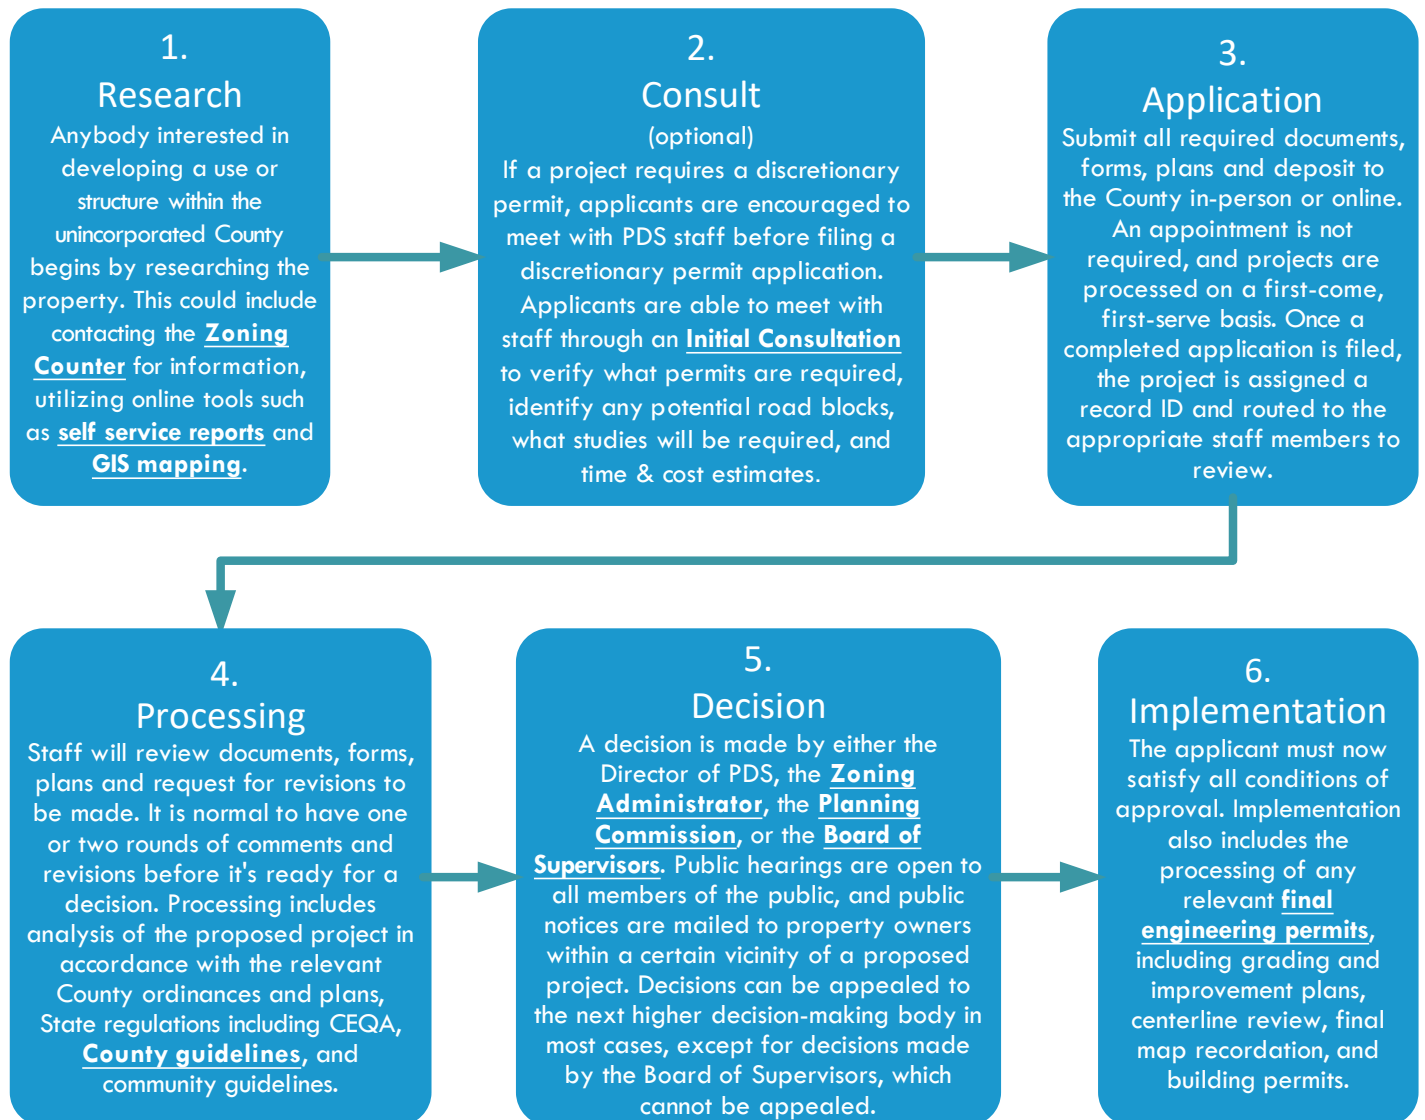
1.
Research
Anybody interested in developing a use or structure within the unincorporated County begins by researching the property. This could include contacting the Zoning Counter for information, utilizing online tools such as self service reports and GIS mapping.

2.
Consult
(optional)
If a project requires a discretionary permit, applicants are encouraged to meet with PDS staff before filing a discretionary permit application. Applicants are able to meet with staff through an Initial Consultation to verify what permits are required, identify any potential road blocks, what studies will be required, and time & cost estimates.

3.
Application
Submit all required documents, forms, plans and deposit to the County in-person or online. An appointment is not required, and projects are processed on a first-come, first-serve basis. Once a completed application is filed, the project is assigned a record ID and routed to the appropriate staff members to review.

4.
Processing
Staff will review documents, forms, plans and request for revisions to be made. It is normal to have one or two rounds of comments and revisions before it's ready for a decision. Processing includes analysis of the proposed project in accordance with the relevant County ordinances and plans, State regulations including CEQA, County guidelines, and community guidelines.

5.
Decision
A decision is made by either the Director of PDS, the Zoning Administrator, the Planning Commission, or the Board of Supervisors. Public hearings are open to all members of the public, and public notices are mailed to property owners within a certain vicinity of a proposed project. Decisions can be appealed to the next higher decision-making body in most cases, except for decisions made by the Board of Supervisors, which cannot be appealed.

6.
Implementation
The applicant must now satisfy all conditions of approval. Implementation also includes the processing of any relevant final engineering permits, including grading and improvement plans, centerline review, final map recordation, and building permits.